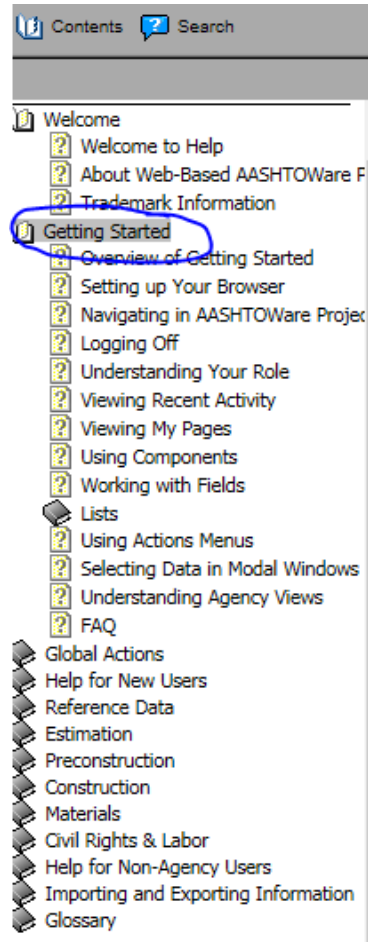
Contents Search

Welcome
Welcome to Help
About Web-Based AASHTOWare P
Trademark Information
Getting Started
Overview of Getting Started
Setting up Your Browser
Navigating in AASHTOWare Projec
Logging Off
Understanding Your Role
Viewing Recent Activity
Viewing My Pages
Using Components
Working with Fields
Lists
Using Actions Menus
Selecting Data in Modal Windows
Understanding Agency Views
FAQ
Global Actions
Help for New Users
Reference Data
Estimation
Preconstruction
Construction
Materials
Civil Rights & Labor
Help for Non-Agency Users
Importing and Exporting Information
Glossary